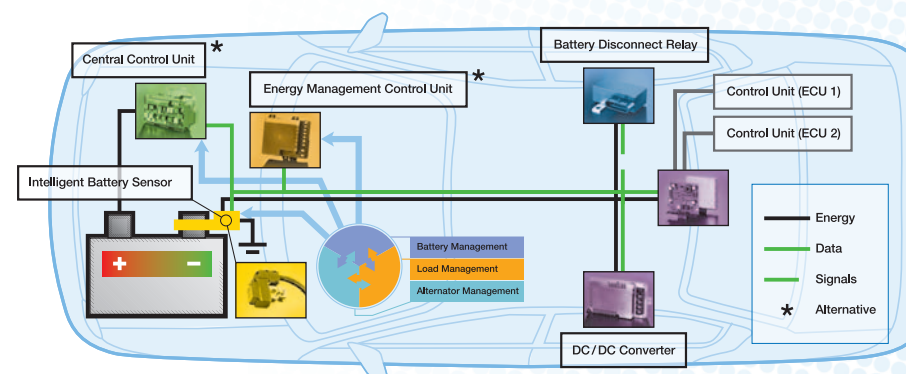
Central Control Unit *

Energy Management Control Unit *

Battery Disconnect Relay

Control Unit (ECU 1)

Control Unit (ECU 2)

Intelligent Battery Sensor

+ −

Battery Management

Load Management

Alternator Management

Energy

Data

Signals

* Alternative

DC/DC Converter